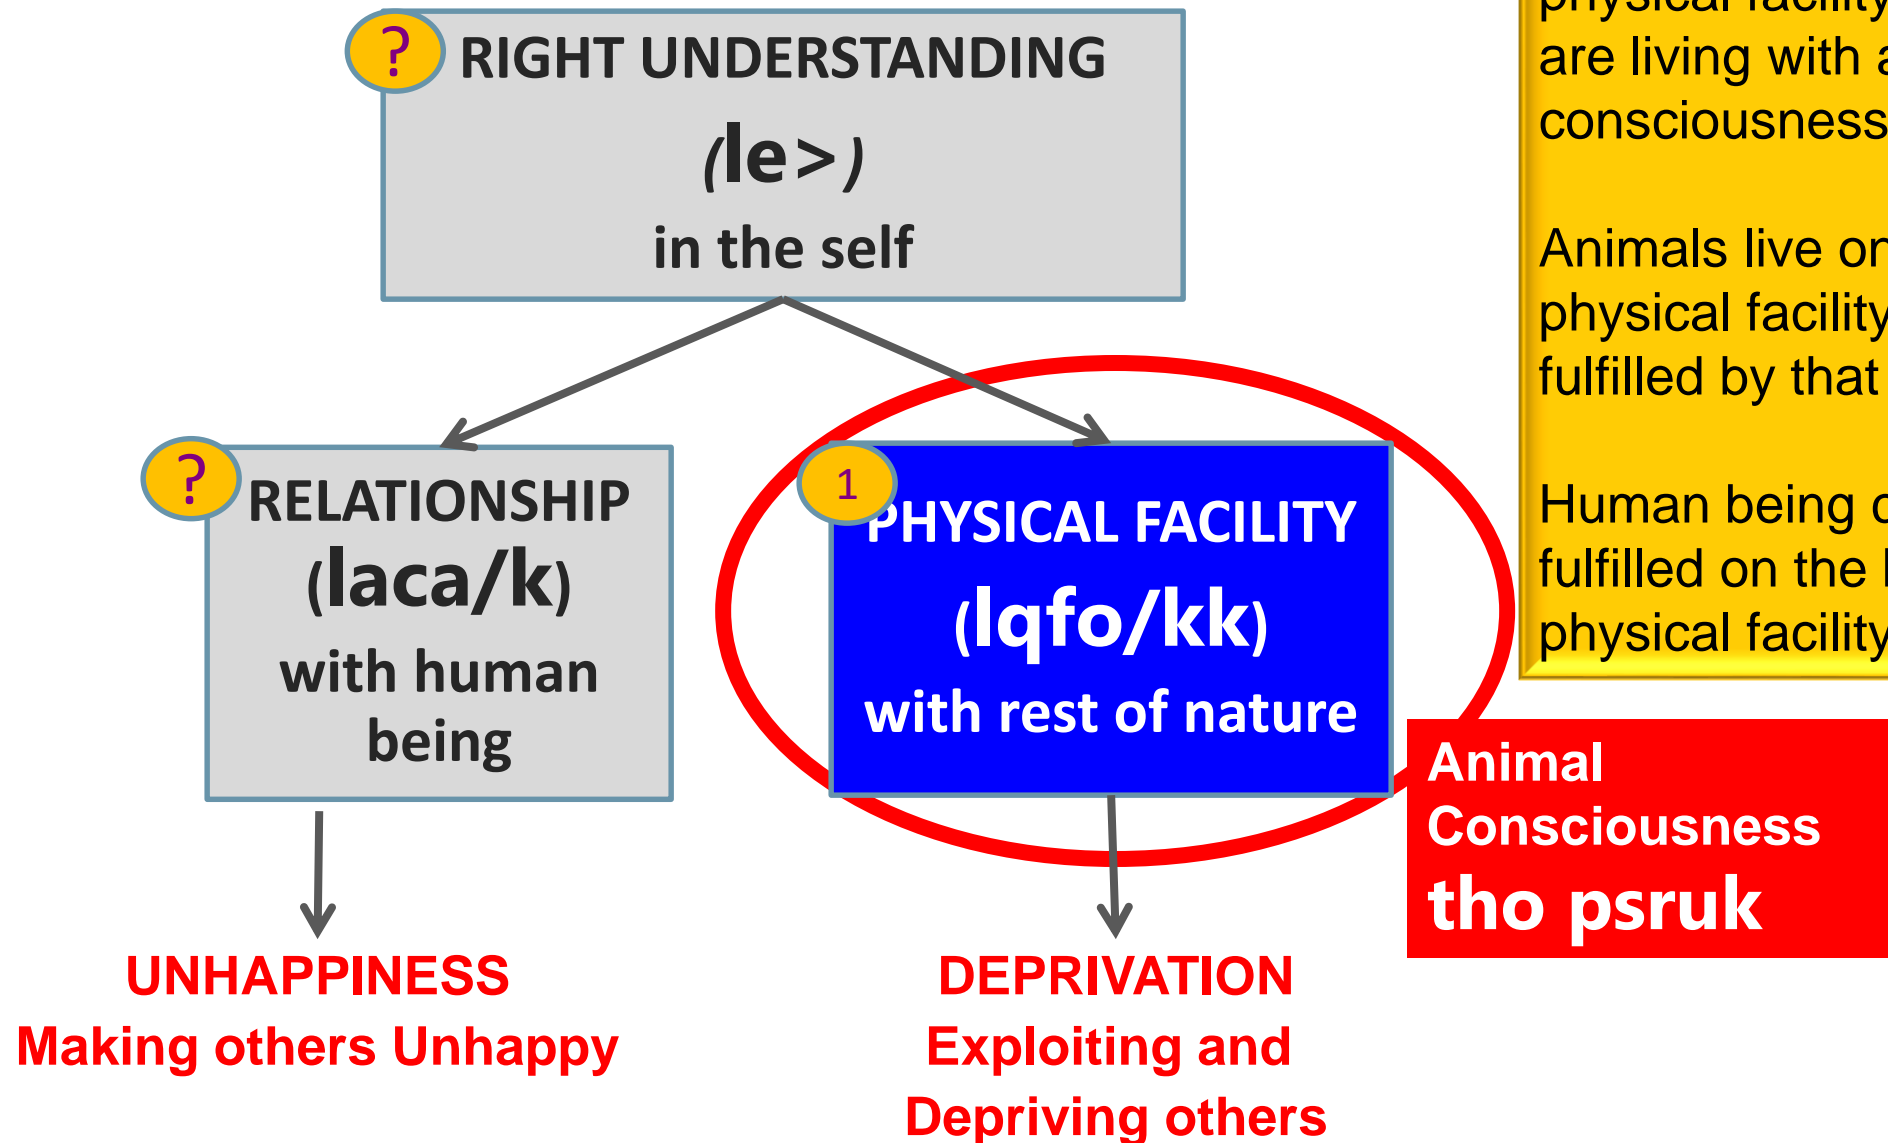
? RIGHT UNDERSTANDING
(le>)
in the self

? RELATIONSHIP
(laca/k)
with human being

1 PHYSICAL FACILITY
(lqfo/kk)
with rest of nature

UNHAPPINESS
Making others Unhappy

DEPRIVATION
Exploiting and Depriving others

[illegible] are living with a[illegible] consciousness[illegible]

Animals live on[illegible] physical facility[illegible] fulfilled by that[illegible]

Human being c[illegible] fulfilled on the b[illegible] physical facility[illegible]

Animal Consciousness
tho psruk